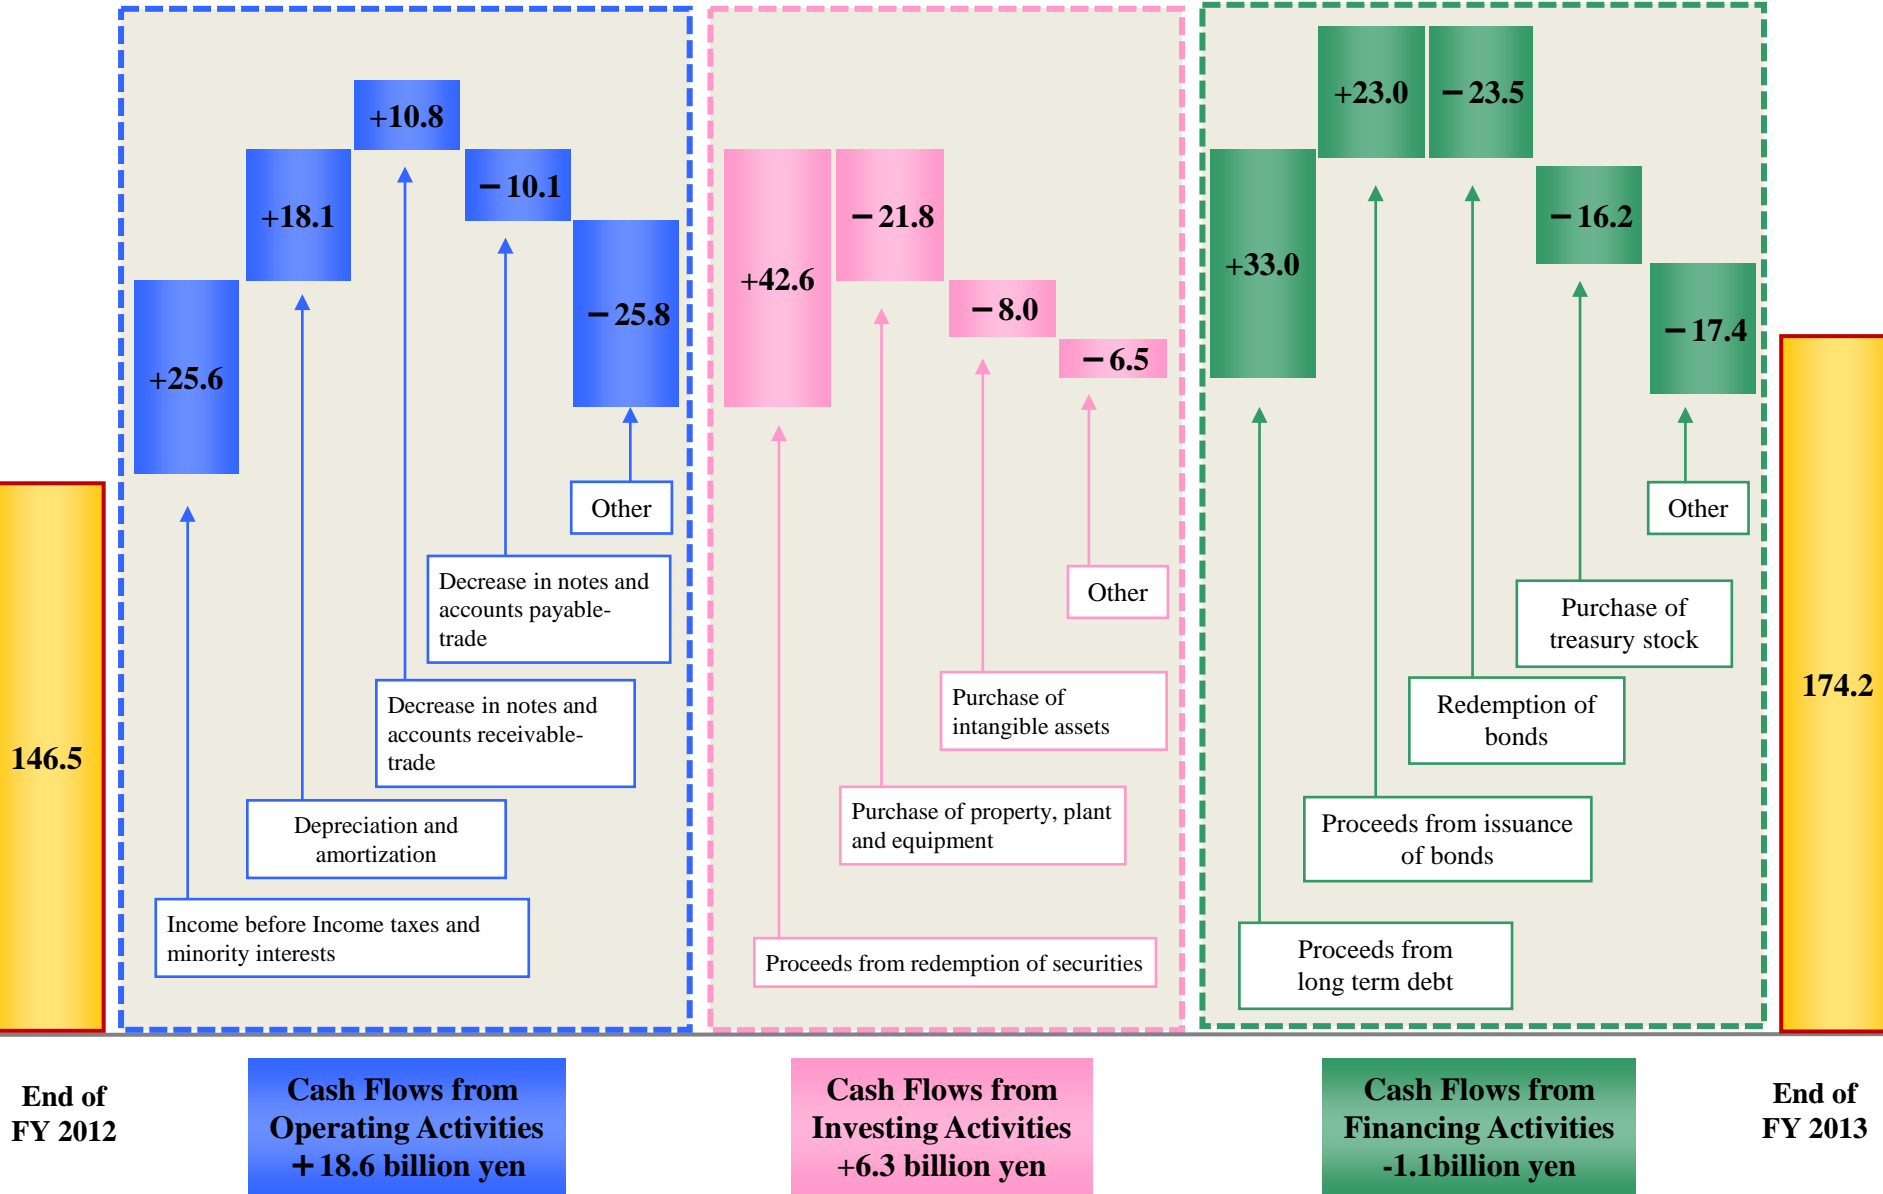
146.5

+25.6
+18.1
+10.8
－10.1
－25.8

Other

Decrease in notes and accounts payable-trade

Decrease in notes and accounts receivable-trade

Depreciation and amortization

Income before Income taxes and minority interests

+42.6
－21.8
－8.0
－6.5

Other

Purchase of intangible assets

Purchase of property, plant and equipment

Proceeds from redemption of securities

+33.0
+23.0
－23.5
－16.2
－17.4

Other

Purchase of treasury stock

Redemption of bonds

Proceeds from issuance of bonds

Proceeds from long term debt

174.2

End of FY 2012

Cash Flows from Operating Activities ＋18.6 billion yen

Cash Flows from Investing Activities +6.3 billion yen

Cash Flows from Financing Activities -1.1billion yen

End of FY 2013